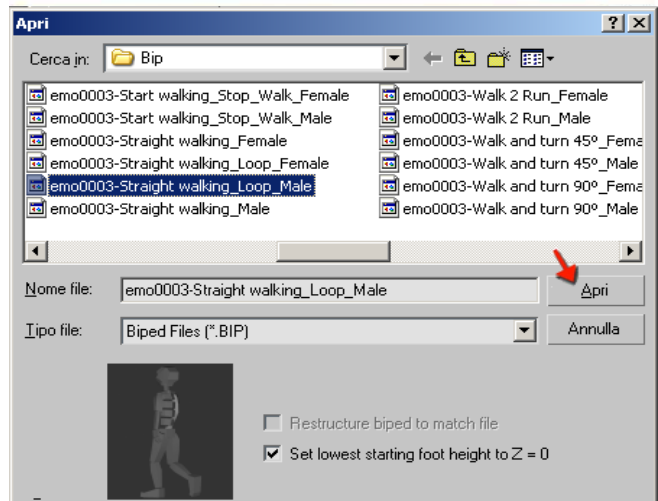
Apri

? X

Cerca in: Bip

emo0003-Start walking_Stop_Walk_Female
emo0003-Start walking_Stop_Walk_Male
emo0003-Straight walking_Female
emo0003-Straight walking_Loop_Female
emo0003-Straight walking_Loop_Male
emo0003-Straight walking_Male

emo0003-Walk 2 Run_Female
emo0003-Walk 2 Run_Male
emo0003-Walk and turn 45º_Fema
emo0003-Walk and turn 45º_Male
emo0003-Walk and turn 90º_Fema
emo0003-Walk and turn 90º_Male

Nome file: emo0003-Straight walking_Loop_Male

Apri

Tipo file: Biped Files (*.BIP)

Annulla

Restructure biped to match file

Set lowest starting foot height to Z = 0